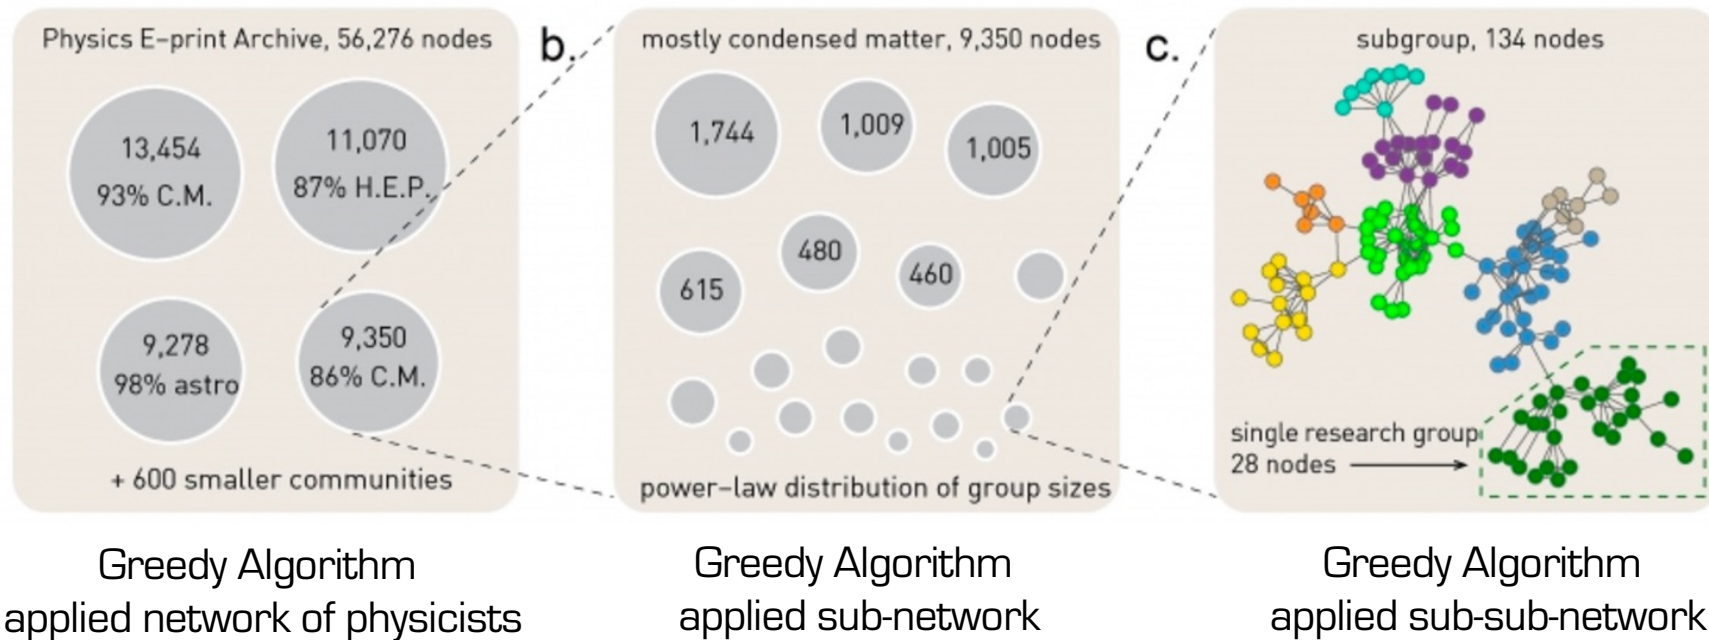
Physics E-print Archive, 56,276 nodes

13,454
93% C.M.

11,070
87% H.E.P.

9,278
98% astro

9,350
86% C.M.

+ 600 smaller communities

b.

mostly condensed matter, 9,350 nodes

1,744

1,009

1,005

480

615

460

power-law distribution of group sizes

c.

subgroup, 134 nodes

single research group
28 nodes

Greedy Algorithm
applied network of physicists

Greedy Algorithm
applied sub-network

Greedy Algorithm
applied sub-sub-network